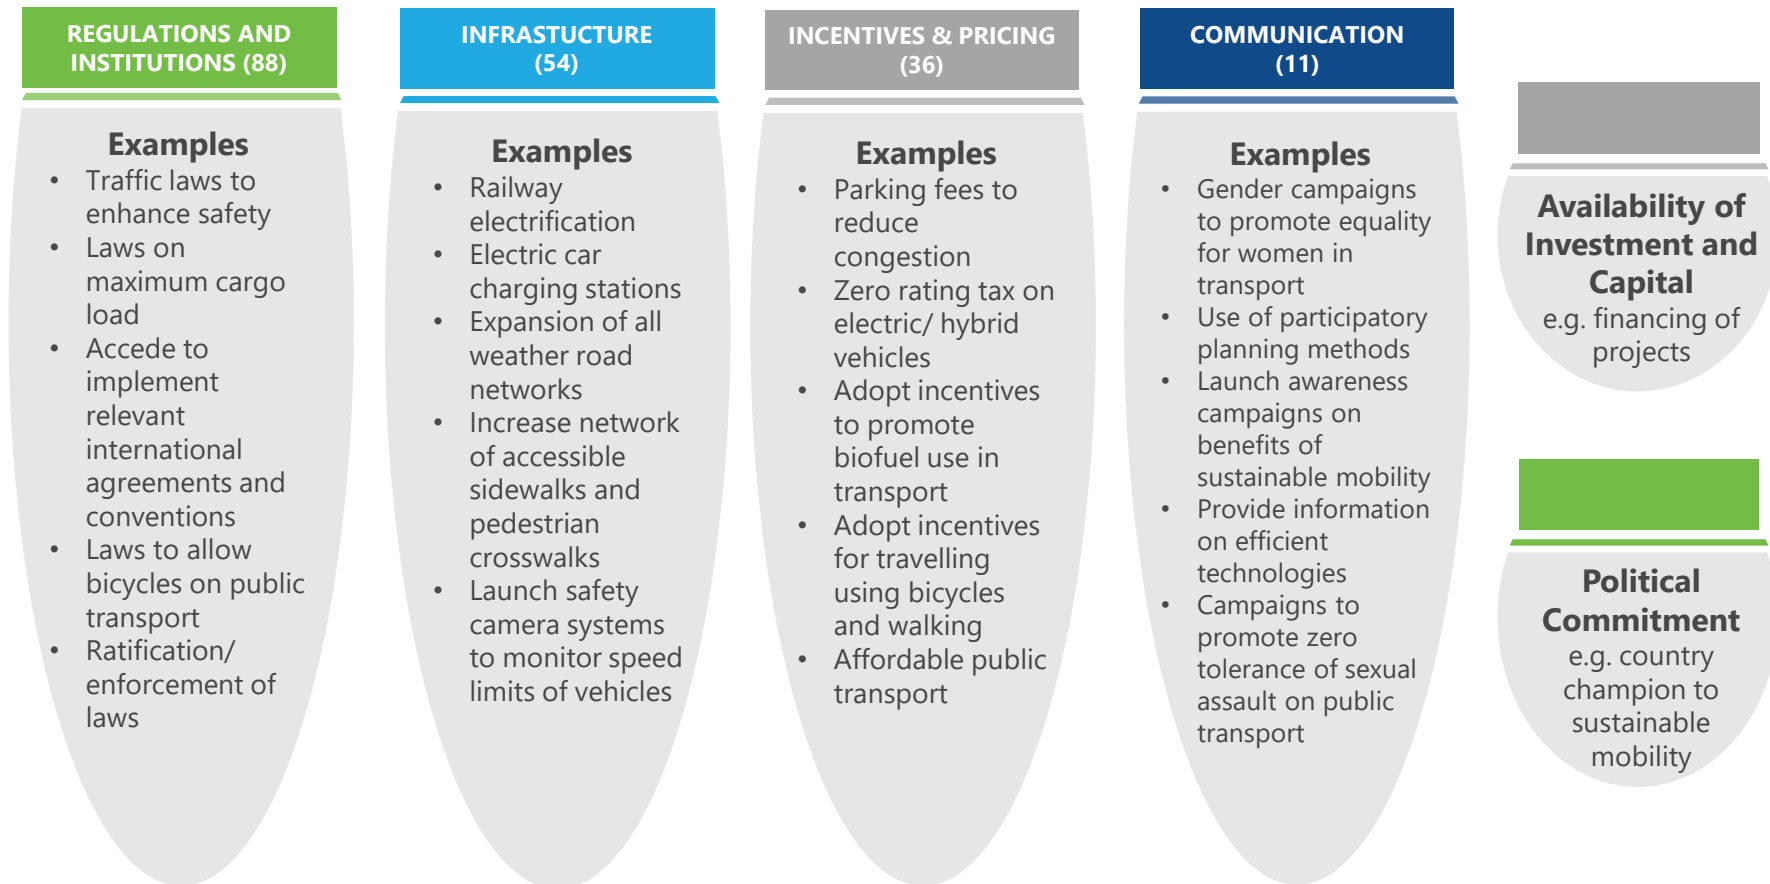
REGULATIONS AND INSTITUTIONS (88)

Examples
- Traffic laws to enhance safety
- Laws on maximum cargo load
- Accede to implement relevant international agreements and conventions
- Laws to allow bicycles on public transport
- Ratification/ enforcement of laws

INFRASTUCTURE (54)

Examples
- Railway electrification
- Electric car charging stations
- Expansion of all weather road networks
- Increase network of accessible sidewalks and pedestrian crosswalks
- Launch safety camera systems to monitor speed limits of vehicles

INCENTIVES & PRICING (36)

Examples
- Parking fees to reduce congestion
- Zero rating tax on electric/ hybrid vehicles
- Adopt incentives to promote biofuel use in transport
- Adopt incentives for travelling using bicycles and walking
- Affordable public transport

COMMUNICATION (11)

Examples
- Gender campaigns to promote equality for women in transport
- Use of participatory planning methods
- Launch awareness campaigns on benefits of sustainable mobility
- Provide information on efficient technologies
- Campaigns to promote zero tolerance of sexual assault on public transport

Availability of Investment and Capital
e.g. financing of projects

Political Commitment
e.g. country champion to sustainable mobility